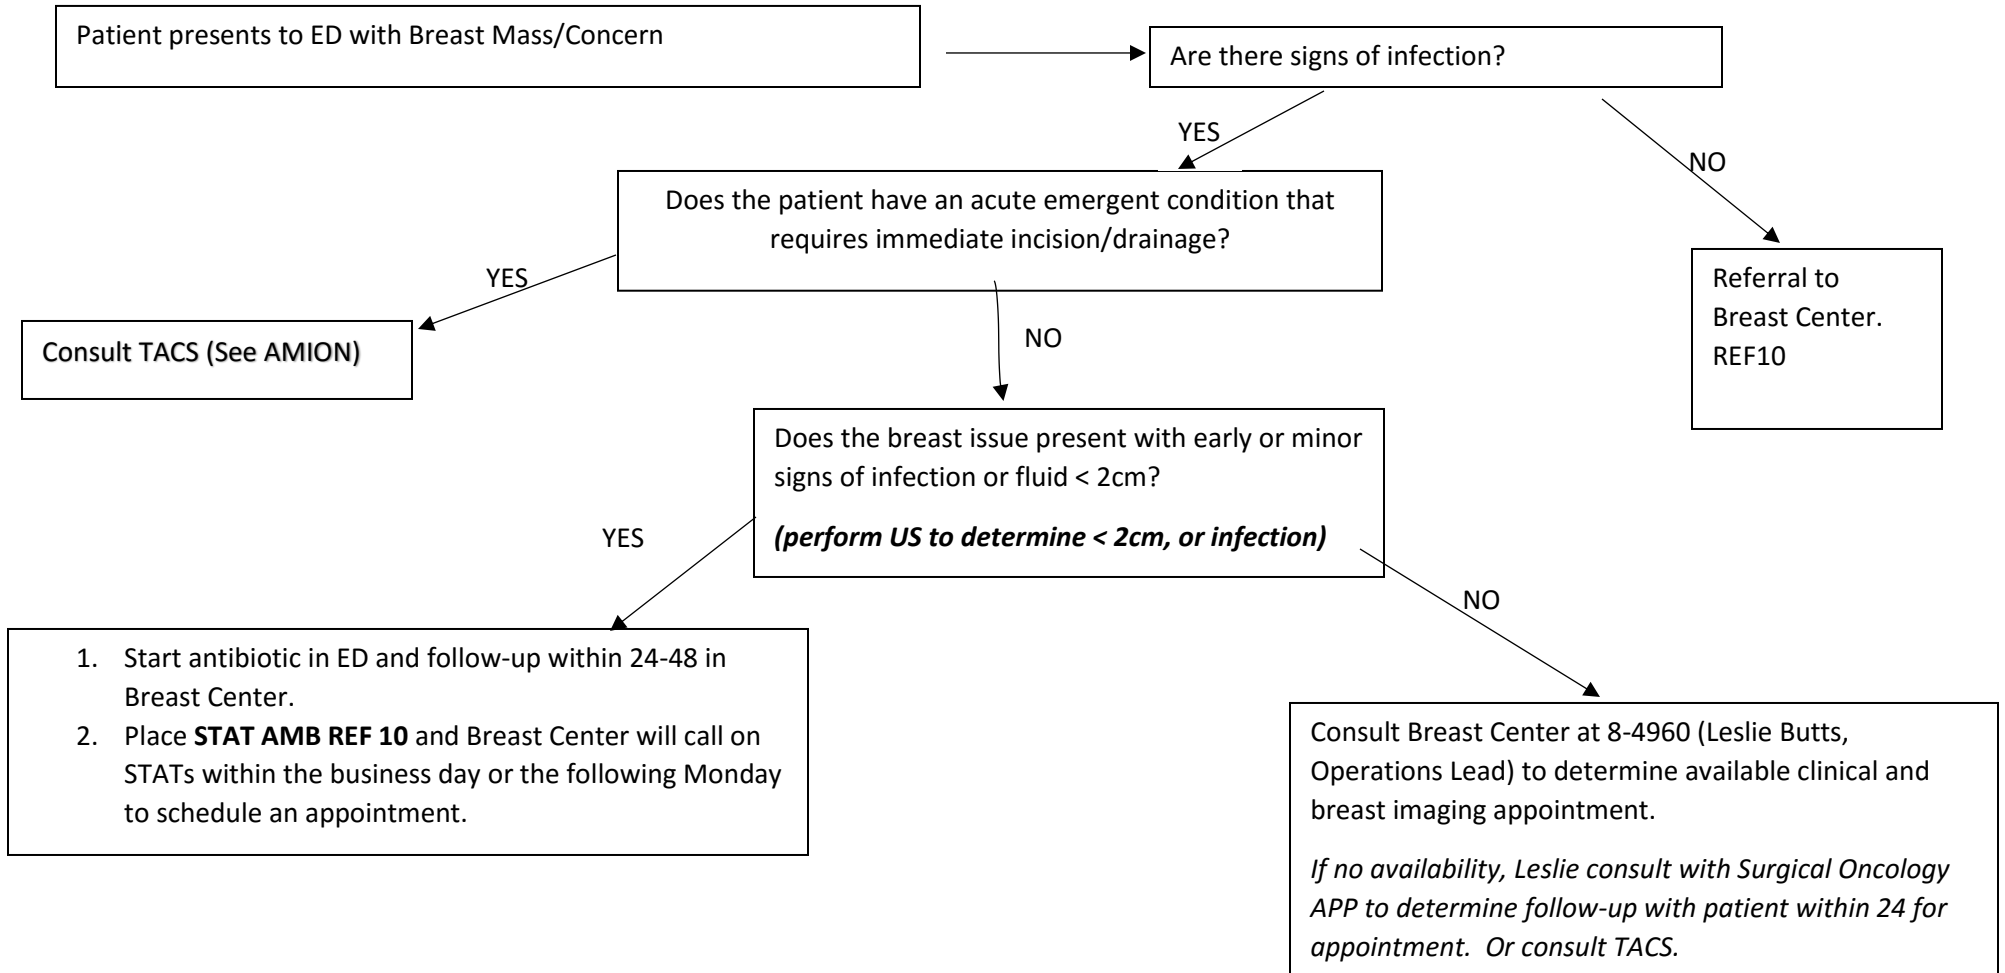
Patient presents to ED with Breast Mass/Concern

Are there signs of infection?

YES

NO

Does the patient have an acute emergent condition that requires immediate incision/drainage?

Referral to Breast Center. REF10

YES

Consult TACS (See AMION)

NO

Does the breast issue present with early or minor signs of infection or fluid < 2cm?

*(perform US to determine < 2cm, or infection)*

YES

NO

1. Start antibiotic in ED and follow-up within 24-48 in Breast Center.
2. Place **STAT AMB REF 10** and Breast Center will call on STATs within the business day or the following Monday to schedule an appointment.

Consult Breast Center at 8-4960 (Leslie Butts, Operations Lead) to determine available clinical and breast imaging appointment.

*If no availability, Leslie consult with Surgical Oncology APP to determine follow-up with patient within 24 for appointment. Or consult TACS.*